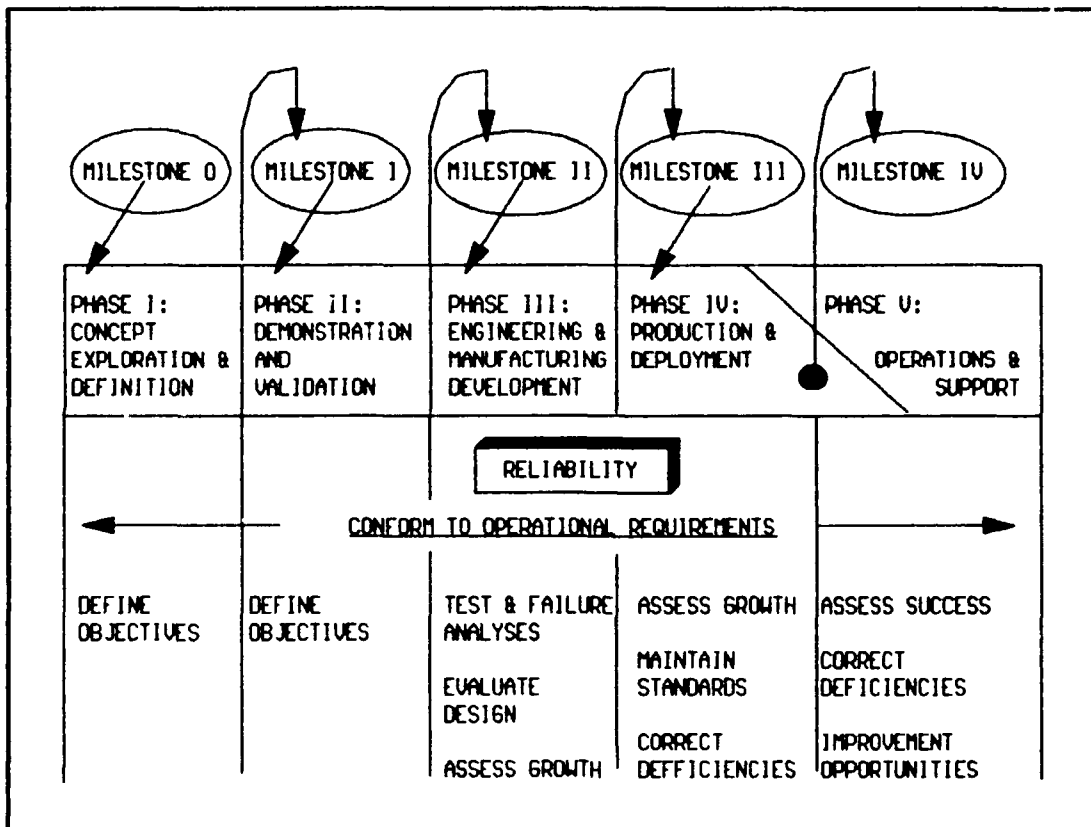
MILESTONE 0

MILESTONE I

MILESTONE II

MILESTONE III

MILESTONE IV

PHASE I: CONCEPT EXPLORATION & DEFINITION

PHASE II: DEMONSTRATION AND VALIDATION

PHASE III: ENGINEERING & MANUFACTURING DEVELOPMENT

PHASE IV: PRODUCTION & DEPLOYMENT

PHASE V: OPERATIONS & SUPPORT

RELIABILITY

CONFORM TO OPERATIONAL REQUIREMENTS

DEFINE OBJECTIVES

DEFINE OBJECTIVES

TEST & FAILURE ANALYSES

EVALUATE DESIGN

ASSESS GROWTH

ASSESS GROWTH

MAINTAIN STANDARDS

CORRECT DEFFICIENCIES

ASSESS SUCCESS

CORRECT DEFICIENCIES

IMPROVEMENT OPPORTUNITIES